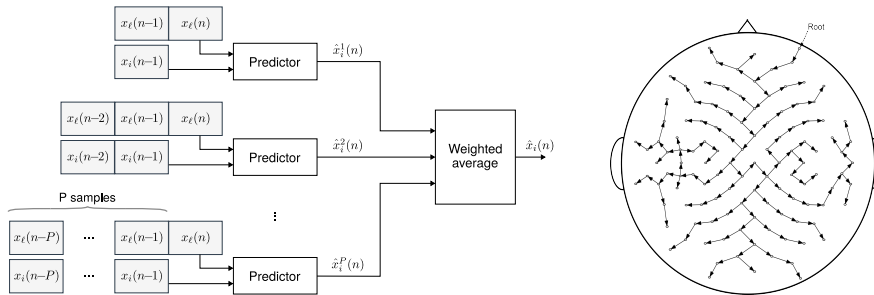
$x_\ell(n-1)$ $x_\ell(n)$

$x_i(n-1)$

Predictor

$\hat{x}_i^1(n)$

$x_\ell(n-2)$ $x_\ell(n-1)$ $x_\ell(n)$

$x_i(n-2)$ $x_i(n-1)$

Predictor

$\hat{x}_i^2(n)$

Weighted average

$\hat{x}_i(n)$

P samples

$x_\ell(n-P)$ ··· $x_\ell(n-1)$ $x_\ell(n)$

$x_i(n-P)$ ··· $x_i(n-1)$

Predictor

$\hat{x}_i^P(n)$

⋮

Root